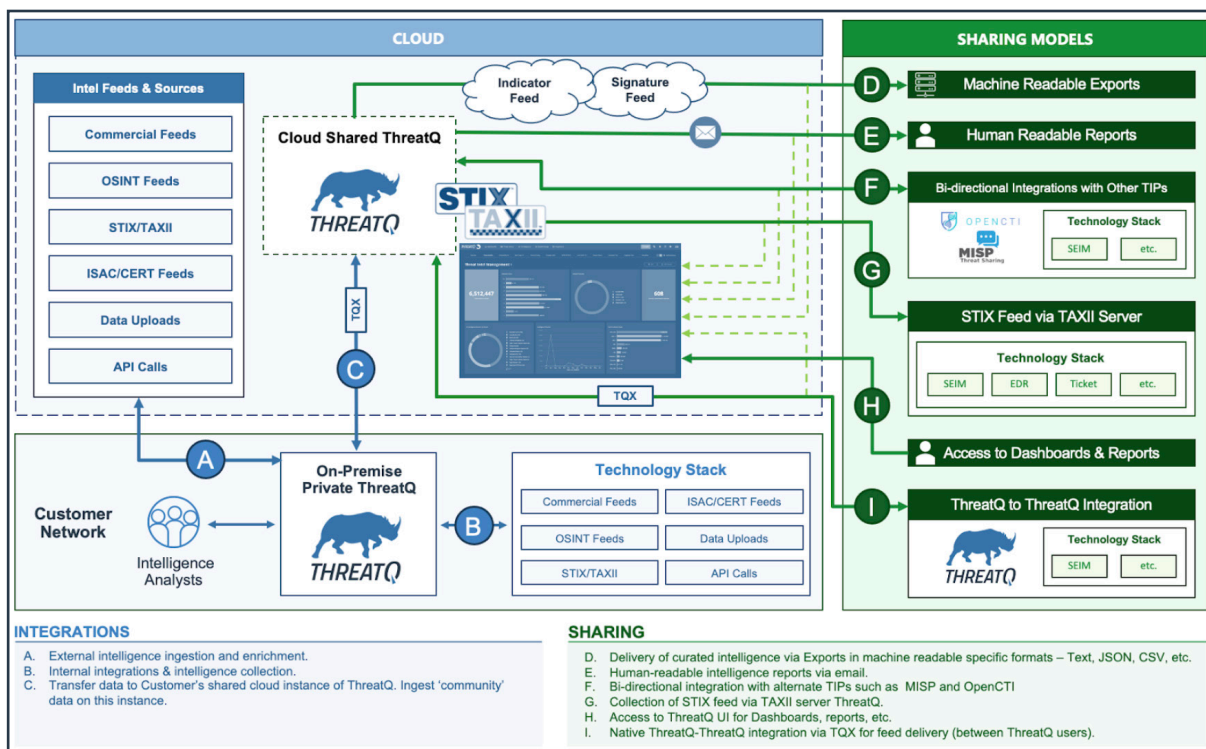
CLOUD

SHARING MODELS

Intel Feeds & Sources

Commercial Feeds

OSINT Feeds

STIX/TAXII

ISAC/CERT Feeds

Data Uploads

API Calls

Indicator Feed

Signature Feed

Cloud Shared ThreatQ

THREATQ

STIX

TAXII

6,312,447

608

TQX

C

TQX

D Machine Readable Exports

E Human Readable Reports

F Bi-directional Integrations with Other TIPs

OPENCTI

MISP Threat Sharing

Technology Stack

SEIM

etc.

G

STIX Feed via TAXII Server

Technology Stack

SEIM

EDR

Ticket

etc.

H

Access to Dashboards & Reports

I

ThreatQ to ThreatQ Integration

THREATQ

Technology Stack

SEIM

etc.

A

Customer Network

Intelligence Analysts

On-Premise Private ThreatQ

THREATQ

B

Technology Stack

Commercial Feeds

ISAC/CERT Feeds

OSINT Feeds

Data Uploads

STIX/TAXII

API Calls

INTEGRATIONS

A. External intelligence ingestion and enrichment.
B. Internal integrations & intelligence collection.
C. Transfer data to Customer's shared cloud instance of ThreatQ. Ingest 'community' data on this instance.

SHARING

D. Delivery of curated intelligence via Exports in machine readable specific formats – Text, JSON, CSV, etc.
E. Human-readable intelligence reports via email.
F. Bi-directional integration with alternate TIPs such as MISP and OpenCTI
G. Collection of STIX feed via TAXII server ThreatQ.
H. Access to ThreatQ UI for Dashboards, reports, etc.
I. Native ThreatQ-ThreatQ integration via TQX for feed delivery (between ThreatQ users).